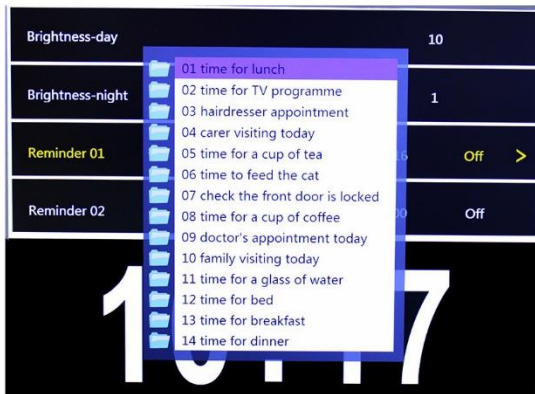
Brightness-day 10

Brightness-night 1

Reminder 01 16 Off >

Reminder 02 00 Off

01 time for lunch
02 time for TV programme
03 hairdresser appointment
04 carer visiting today
05 time for a cup of tea
06 time to feed the cat
07 check the front door is locked
08 time for a cup of coffee
09 doctor's appointment today
10 family visiting today
11 time for a glass of water
12 time for bed
13 time for breakfast
14 time for dinner

1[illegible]:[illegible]7